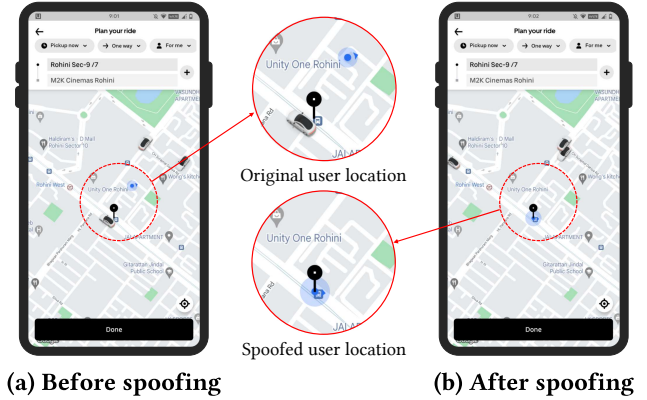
9:01

Plan your ride

Pickup now
One way
For me

Rohini Sec-9 /7
M2K Cinemas Rohini

VASUNDHARA APARTMENT

Haldiram's - D Mall Rohini Sector 10

Rohini West

Unity One Rohini

Wing's kitchen

APARTMENT

Gitarattan Jindal Public School

Done

Unity One Rohini

JALAI

Original user location

Unity One Rohini

JALAI

Spoofed user location

9:02

Plan your ride

Pickup now
One way
For me

Rohini Sec-9 /7
M2K Cinemas Rohini

Haldiram's - D Mall Rohini Sector 10

Rohini West

Unity One Rohini

APARTMENT

Gitarattan Jindal Public School

Done

(a) Before spoofing

(b) After spoofing